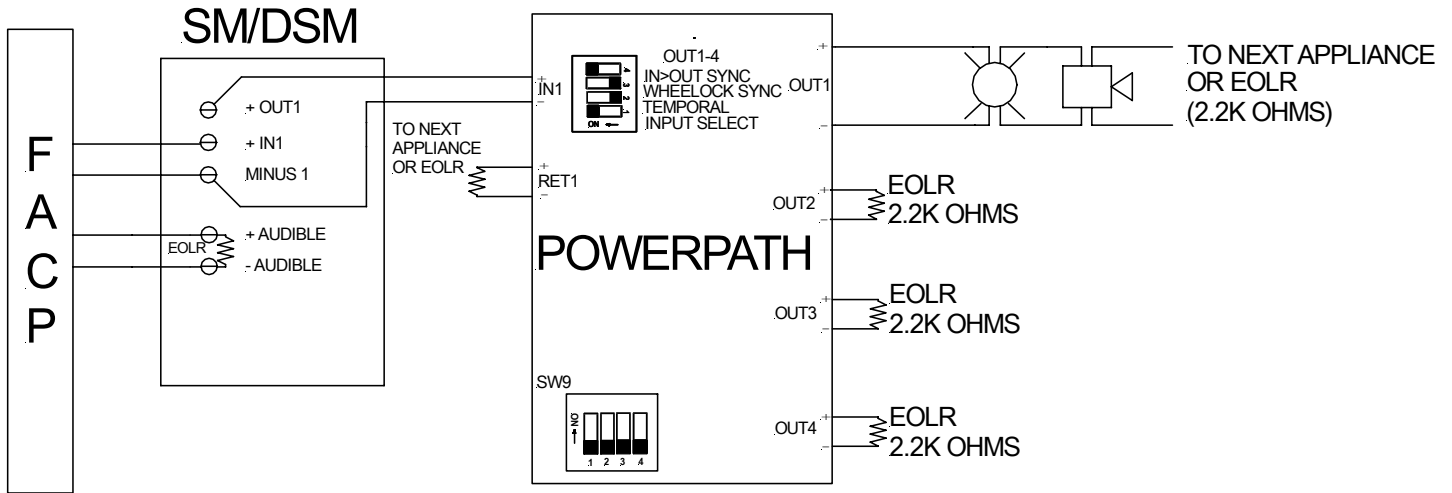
SM/DSM

F
A
C
P

+ OUT1
+ IN1
MINUS 1
+ AUDIBLE
EOLR
- AUDIBLE

TO NEXT APPLIANCE OR EOLR

IN1
RET1

OUT1-4
IN>OUT SYNC
WHEELOCK SYNC
TEMPORAL
INPUT SELECT
ON

OUT1
OUT2
OUT3
OUT4

POWERPATH

SW9
ON
1 2 3 4

TO NEXT APPLIANCE OR EOLR (2.2K OHMS)

EOLR
2.2K OHMS

EOLR
2.2K OHMS

EOLR
2.2K OHMS